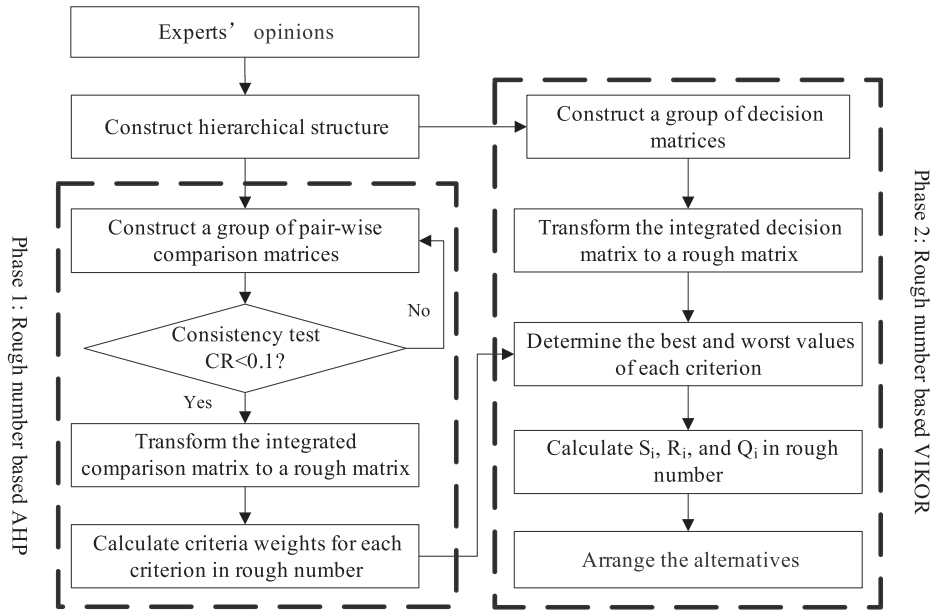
Experts' opinions

Construct hierarchical structure

Phase 1: Rough number based AHP

Construct a group of pair-wise comparison matrices

Consistency test CR<0.1?

No

Yes

Transform the integrated comparison matrix to a rough matrix

Calculate criteria weights for each criterion in rough number

Phase 2: Rough number based VIKOR

Construct a group of decision matrices

Transform the integrated decision matrix to a rough matrix

Determine the best and worst values of each criterion

Calculate $S_i$, $R_i$, and $Q_i$ in rough number

Arrange the alternatives